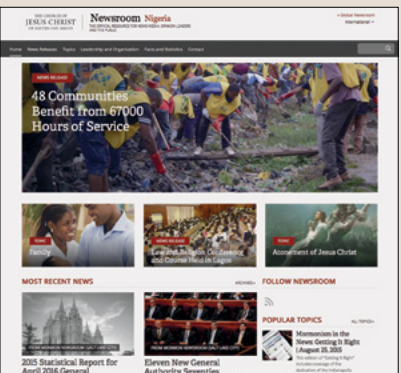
THE CHURCH OF JESUS CHRIST OF LATTER-DAY SAINTS

Newsroom Nigeria

THE OFFICIAL RESOURCE FOR NEWS MEDIA, OPINION LEADERS AND THE PUBLIC

‹ Global Newsroom
International ▾

Home News Releases Topics Leadership and Organization Facts and Statistics Contact

NEWS RELEASE

48 Communities Benefit from 67000 Hours of Service

TOPIC
Family

NEWS RELEASE
Law and Religion Conference and Course Held in Lagos

TOPIC
Atonement of Jesus Christ

MOST RECENT NEWS

ARCHIVE ›

FROM MORMON NEWSROOM SALT LAKE CITY

2015 Statistical Report for April 2016 General

FROM MORMON NEWSROOM SALT LAKE CITY

Eleven New General Authority Seventies

FOLLOW NEWSROOM

POPULAR TOPICS

ALL TOPICS ›

Mormonism in the News: Getting It Right | August 25, 2015

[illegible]